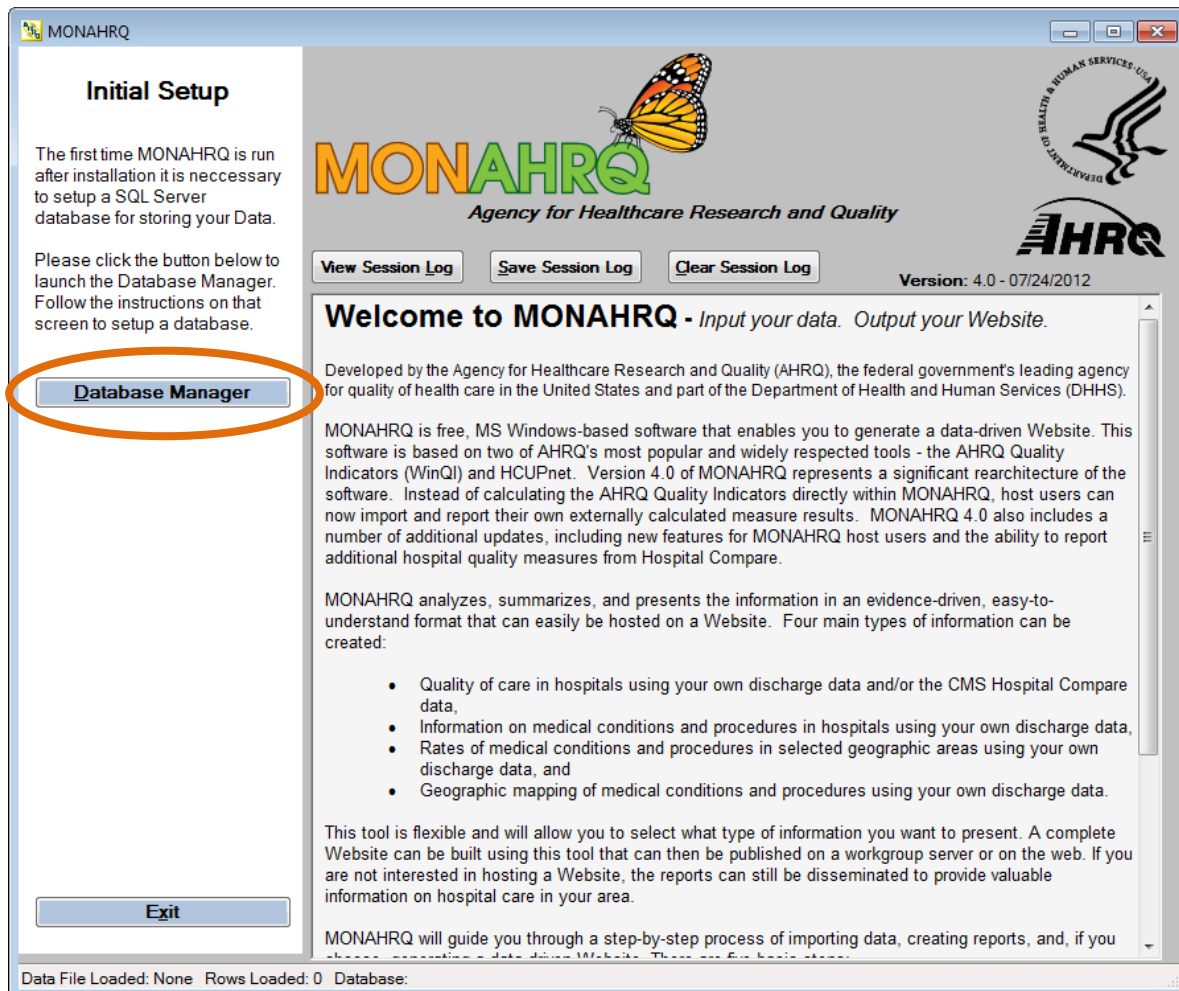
MONAHRQ

Initial Setup

The first time MONAHRQ is run after installation it is neccessary to setup a SQL Server database for storing your Data.

Please click the button below to launch the Database Manager. Follow the instructions on that screen to setup a database.

Database Manager

Exit

MONAHRQ
Agency for Healthcare Research and Quality

DEPARTMENT OF HEALTH & HUMAN SERVICES USA

AHRQ

View Session Log Save Session Log Clear Session Log

Version: 4.0 - 07/24/2012

Welcome to MONAHRQ - Input your data. Output your Website.

Developed by the Agency for Healthcare Research and Quality (AHRQ), the federal government's leading agency for quality of health care in the United States and part of the Department of Health and Human Services (DHHS).

MONAHRQ is free, MS Windows-based software that enables you to generate a data-driven Website. This software is based on two of AHRQ's most popular and widely respected tools - the AHRQ Quality Indicators (WinQI) and HCUPnet. Version 4.0 of MONAHRQ represents a significant rearchitecture of the software. Instead of calculating the AHRQ Quality Indicators directly within MONAHRQ, host users can now import and report their own externally calculated measure results. MONAHRQ 4.0 also includes a number of additional updates, including new features for MONAHRQ host users and the ability to report additional hospital quality measures from Hospital Compare.

MONAHRQ analyzes, summarizes, and presents the information in an evidence-driven, easy-to-understand format that can easily be hosted on a Website. Four main types of information can be created:

• Quality of care in hospitals using your own discharge data and/or the CMS Hospital Compare data,
• Information on medical conditions and procedures in hospitals using your own discharge data,
• Rates of medical conditions and procedures in selected geographic areas using your own discharge data, and
• Geographic mapping of medical conditions and procedures using your own discharge data.

This tool is flexible and will allow you to select what type of information you want to present. A complete Website can be built using this tool that can then be published on a workgroup server or on the web. If you are not interested in hosting a Website, the reports can still be disseminated to provide valuable information on hospital care in your area.

MONAHRQ will guide you through a step-by-step process of importing data, creating reports, and, if you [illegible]

Data File Loaded: None Rows Loaded: 0 Database: